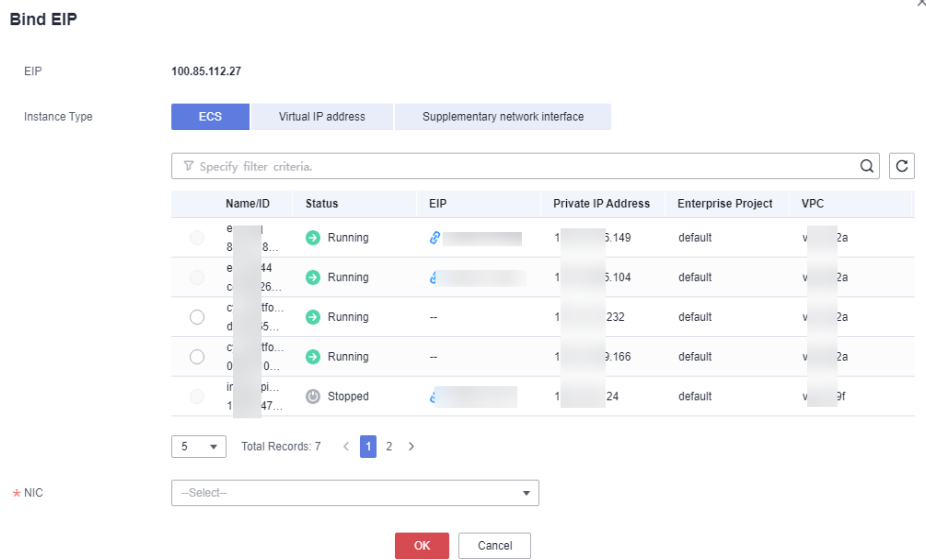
Bind EIP

EIP 100.85.112.27

Instance Type

ECS | Virtual IP address | Supplementary network interface

Specify filter criteria.

| | Name/ID | Status | EIP | Private IP Address | Enterprise Project | VPC |
|---|---|---|---|---|---|---|
| | e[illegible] 8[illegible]8... | Running | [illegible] | 1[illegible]6.149 | default | v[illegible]2a |
| | e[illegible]44 c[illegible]26... | Running | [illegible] | 1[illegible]6.104 | default | v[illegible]2a |
| | c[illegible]tfo... d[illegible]55... | Running | -- | 1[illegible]232 | default | v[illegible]2a |
| | c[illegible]tfo... 0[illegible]0... | Running | -- | 1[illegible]9.166 | default | v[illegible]2a |
| | in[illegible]pi... 1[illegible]47... | Stopped | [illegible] | 1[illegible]24 | default | v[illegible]9f |

5 Total Records: 7 < 1 2 >

* NIC --Select--

OK Cancel